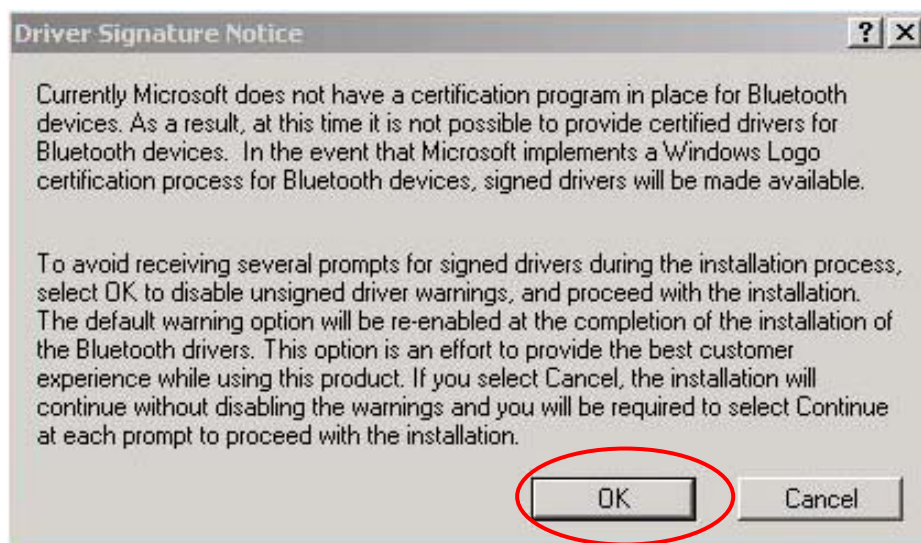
Driver Signature Notice

?
X

Currently Microsoft does not have a certification program in place for Bluetooth devices. As a result, at this time it is not possible to provide certified drivers for Bluetooth devices.  In the event that Microsoft implements a Windows Logo certification process for Bluetooth devices, signed drivers will be made available.

To avoid receiving several prompts for signed drivers during the installation process, select OK to disable unsigned driver warnings, and proceed with the installation. The default warning option will be re-enabled at the completion of the installation of the Bluetooth drivers. This option is an effort to provide the best customer experience while using this product. If you select Cancel, the installation will continue without disabling the warnings and you will be required to select Continue at each prompt to proceed with the installation.

OK
Cancel